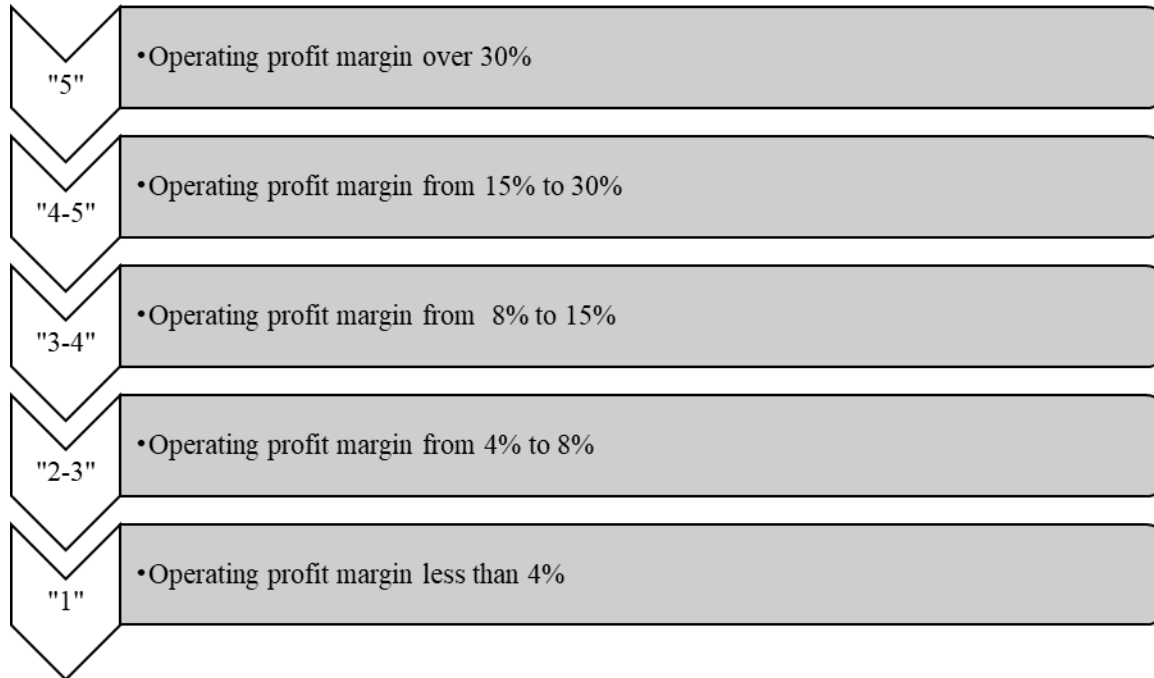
"5"
•Operating profit margin over 30%

"4-5"
•Operating profit margin from 15% to 30%

"3-4"
•Operating profit margin from 8% to 15%

"2-3"
•Operating profit margin from 4% to 8%

"1"
•Operating profit margin less than 4%